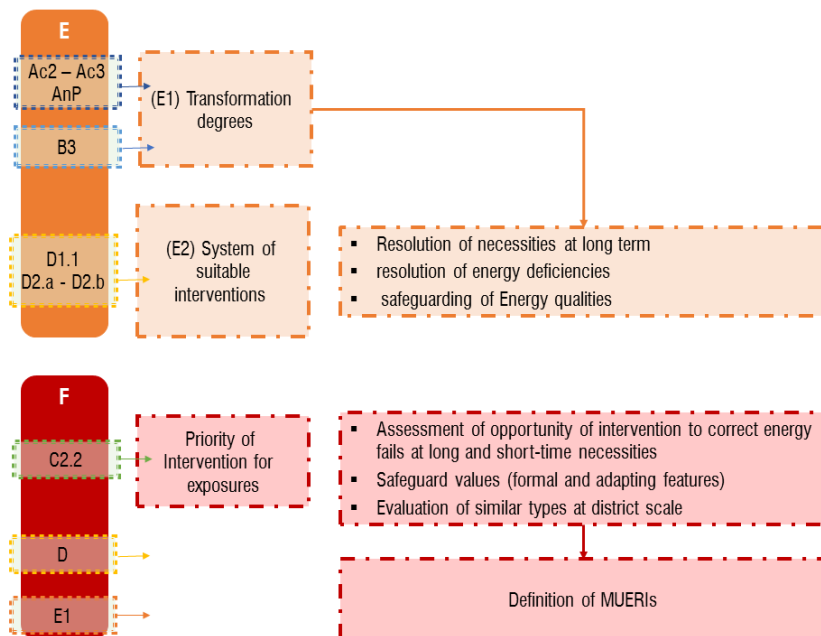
E

Ac2 – Ac3
AnP

B3

D1.1
D2.a - D2.b

(E1) Transformation degrees

(E2) System of suitable interventions

- Resolution of necessities at long term
- resolution of energy deficiencies
- safeguarding of Energy qualities

F

C2.2

D

E1

Priority of Intervention for exposures

- Assessment of opportunity of intervention to correct energy fails at long and short-time necessities
- Safeguard values (formal and adapting features)
- Evaluation of similar types at district scale

Definition of MUERIs